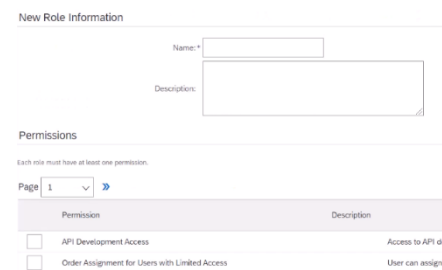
New Role Information

Name: *

Description:

Permissions

Each role must have at least one permission.

Page 1 »

| | Permission | Description |
|---|---|---|
| | API Development Access | Access to API d |
| | Order Assignment for Users with Limited Access | User can assign |